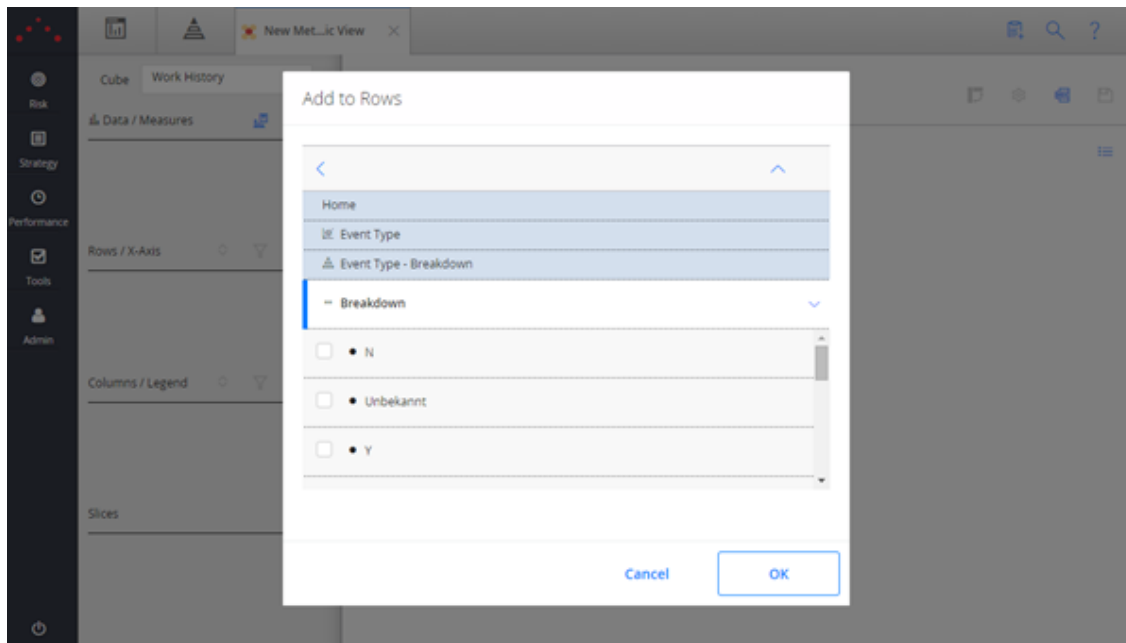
New Met...ic View

Risk

Strategy

Performance

Tools

Admin

Cube Work History

Data / Measures

Rows / X-Axis

Columns / Legend

Slices

Add to Rows

Home

Event Type

Event Type - Breakdown

Breakdown

N

Unbekannt

Y

Cancel

OK